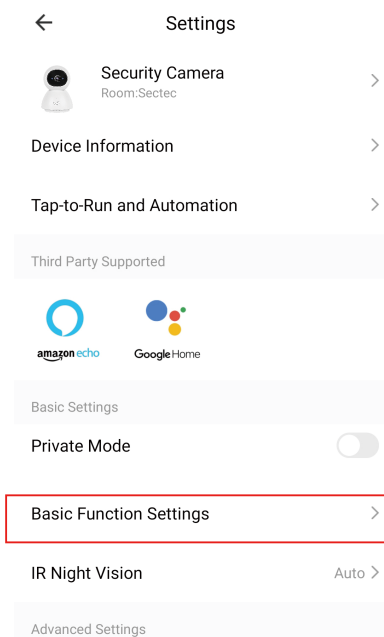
Settings

Security Camera
Room:Sectec

Device Information

Tap-to-Run and Automation

Third Party Supported

amazon echo

Google Home

Basic Settings

Private Mode

Basic Function Settings

IR Night Vision
Auto

Advanced Settings